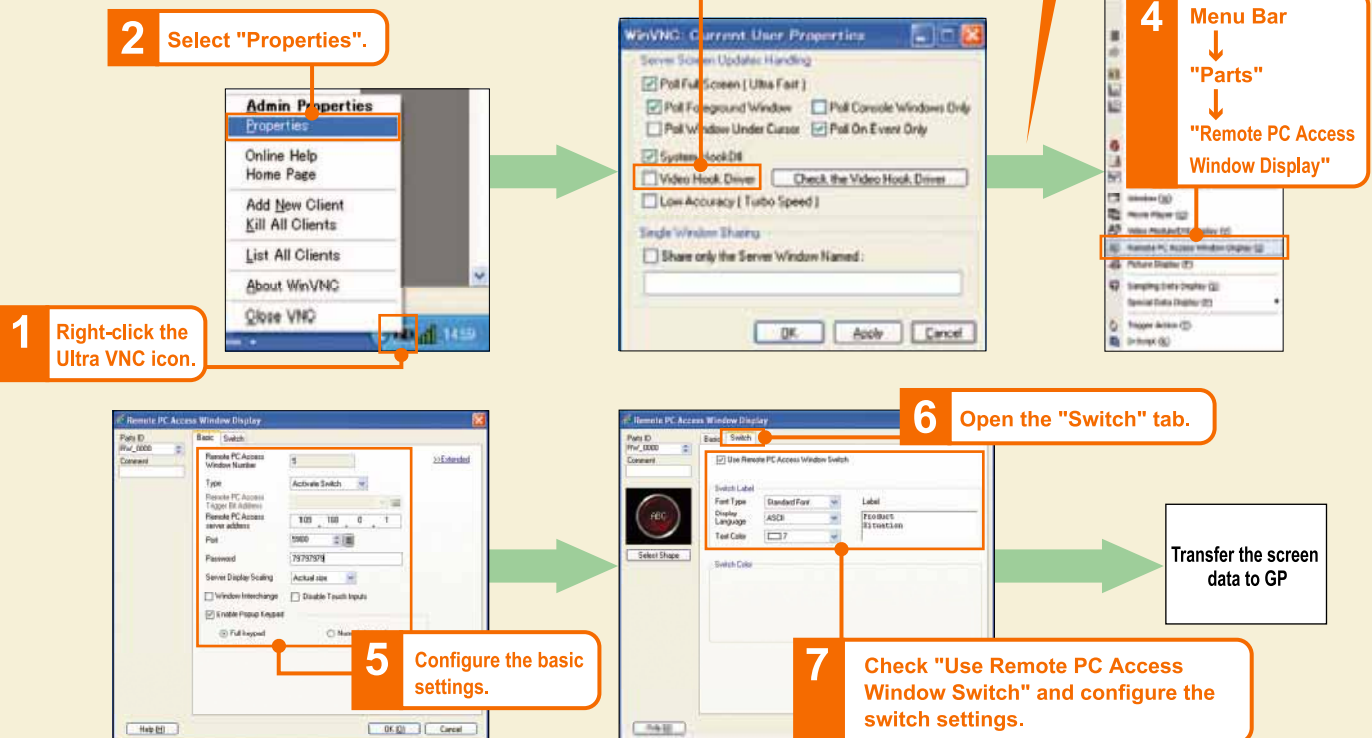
2 Select "Properties".

Admin Properties
Properties
Online Help
Home Page
Add New Client
Kill All Clients
List All Clients
About WinVNC
Close VNC
14:59

1 Right-click the Ultra VNC icon.

WinVNC: Current User Properties
Server Screen Updates Handling
Poll Full Screen ( Ultra Fast )
Poll Foreground Window
Poll Console Windows Only
Poll Window Under Cursor
Poll On Event Only
System HookDll
Video Hook Driver
Check the Video Hook Driver
Low Accuracy ( Turbo Speed )
Single Window Sharing
Share only the Server Window Named :
OK
Apply
Cancel

4 Menu Bar
↓
"Parts"
↓
"Remote PC Access Window Display"

Window (W)
Movie Player (J)
Video Module/DVI Display (V)
Remote PC Access Window Display (L)
Picture Display (P)
Sampling Data Display (G)
Special Data Display (E)
Trigger Action (T)
D-Script (K)

Remote PC Access Window Display
Parts ID
RW_0000
Comment
Basic Switch
Remote PC Access Window Number
5
>>Extended
Type
Activate Switch
Remote PC Access Trigger Bit Address
Remote PC Access server address
105 . 100 . 0 . 1
Port
5900
Password
79797979
Server Display Scaling
Actual size
Window Interchange
Disable Touch Inputs
Enable Popup Keypad
Full keypad
Num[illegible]
Help (H)
OK (O)
Cancel

5 Configure the basic settings.

Remote PC Access Window Display
Parts ID
RW_0000
Comment
Basic Switch
Use Remote PC Access Window Switch
Switch Label
Font Type
Standard Font
Label
Display Language
ASCII
Product Situation
Text Color
7
Switch Color
ABC
Select Shape
Help (H)

6 Open the "Switch" tab.

7 Check "Use Remote PC Access Window Switch" and configure the switch settings.

Transfer the screen data to GP